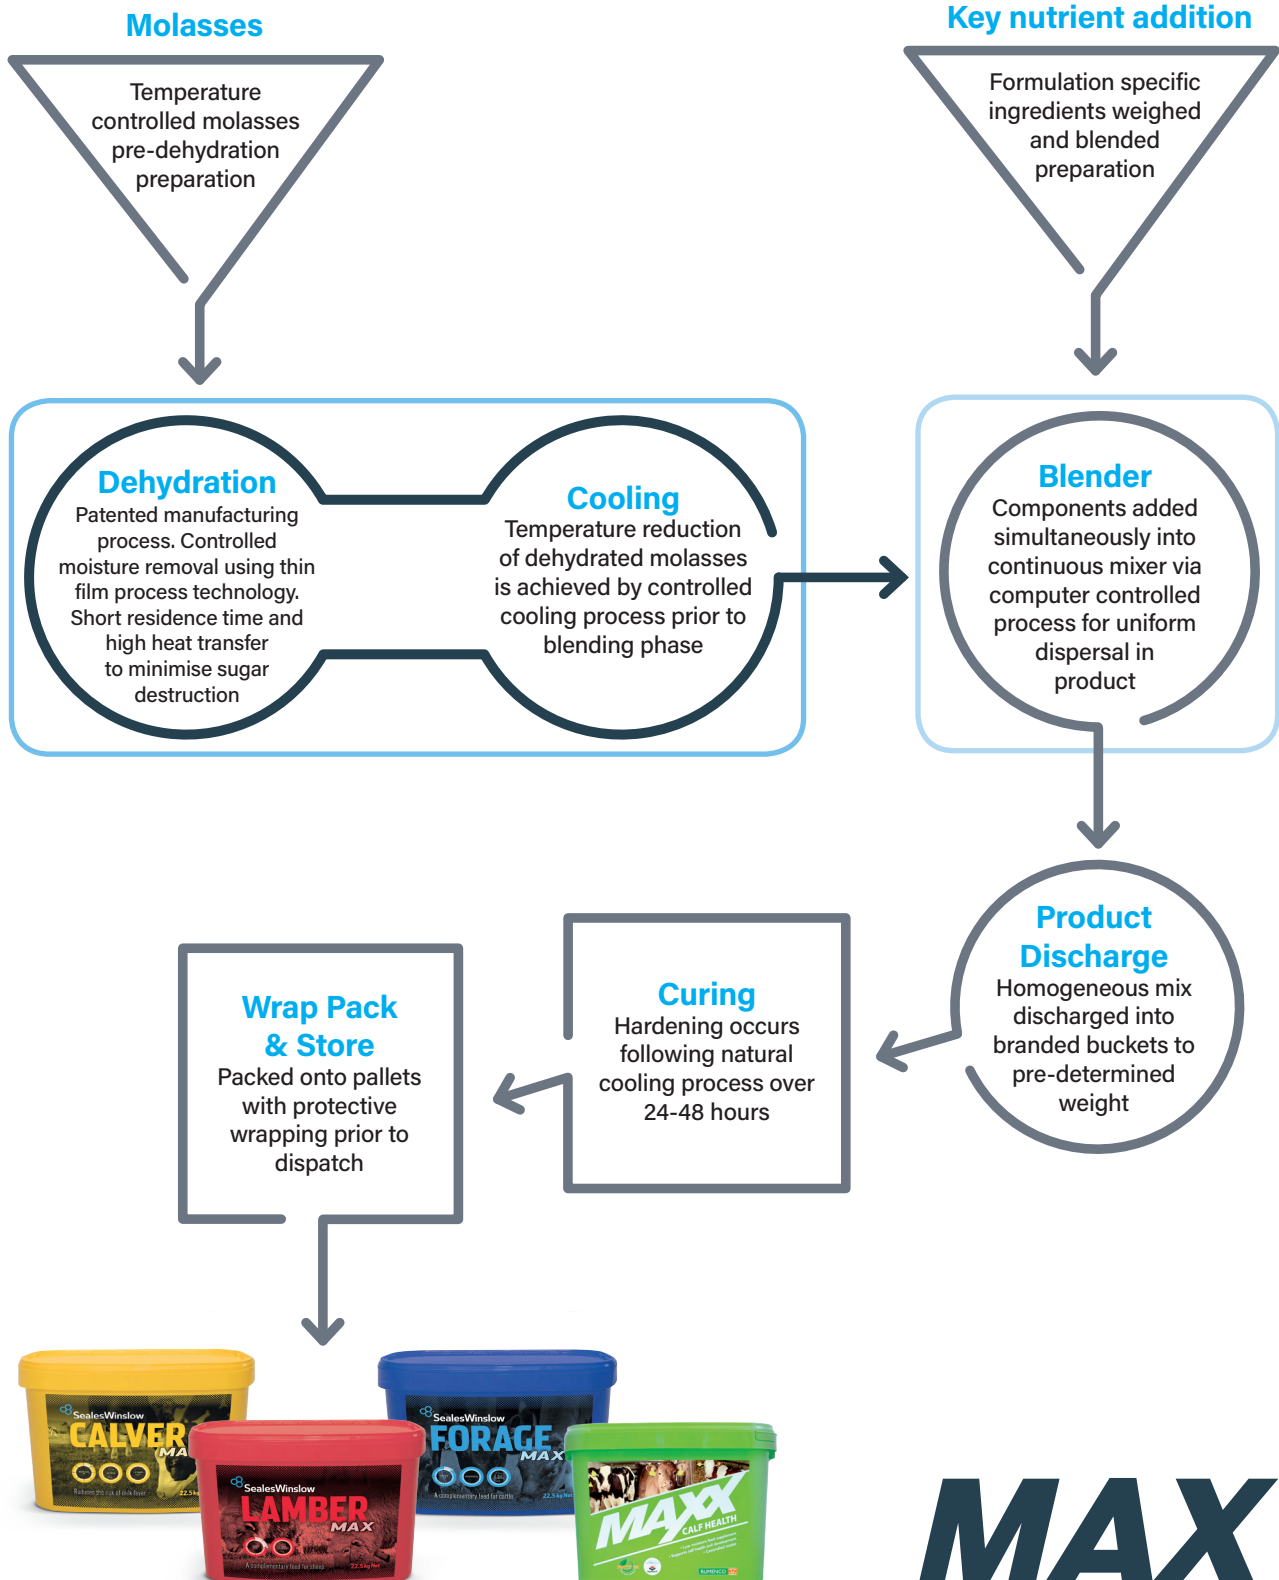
Molasses

Temperature controlled molasses pre-dehydration preparation

Key nutrient addition

Formulation specific ingredients weighed and blended preparation

Dehydration
Patented manufacturing process. Controlled moisture removal using thin film process technology. Short residence time and high heat transfer to minimise sugar destruction

Cooling
Temperature reduction of dehydrated molasses is achieved by controlled cooling process prior to blending phase

Blender
Components added simultaneously into continuous mixer via computer controlled process for uniform dispersal in product

Product Discharge
Homogeneous mix discharged into branded buckets to pre-determined weight

Curing
Hardening occurs following natural cooling process over 24-48 hours

Wrap Pack & Store
Packed onto pallets with protective wrapping prior to dispatch

SealesWinslow CALVER MA
SealesWinslow LAMBER MAX
SealesWinslow FORAGE MAX
MAXX CALF HEALTH

MAX